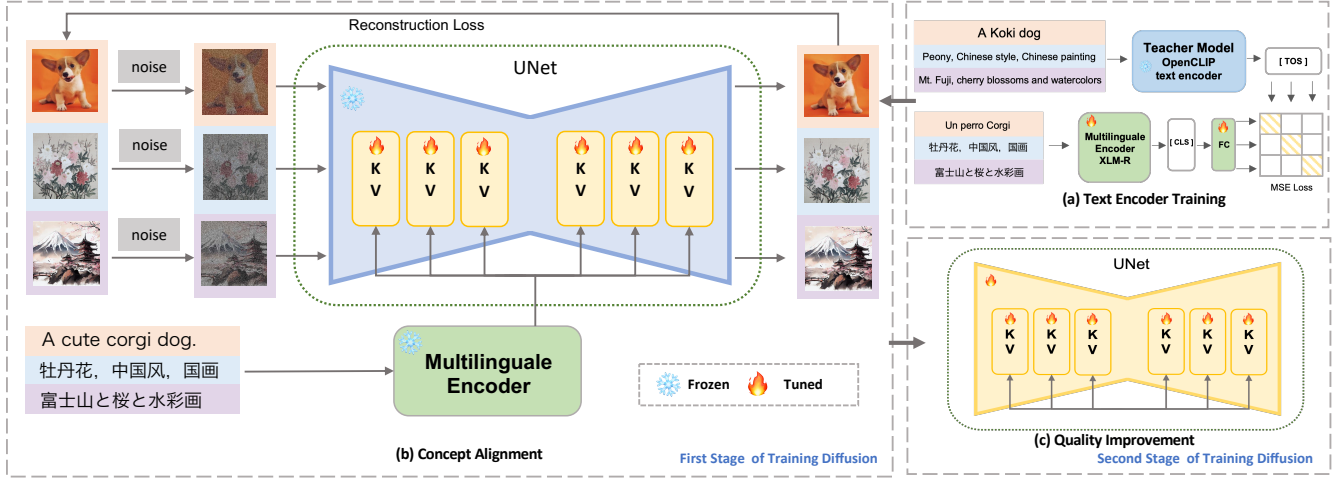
Reconstruction Loss

noise

noise

noise

UNet

K
V

K
V

K
V

K
V

K
V

K
V

A cute corgi dog.

牡丹花，中国风，国画

富士山と桜と水彩画

Multilinguale Encoder

Frozen Tuned

(b) Concept Alignment

First Stage of Training Diffusion

A Koki dog

Peony, Chinese style, Chinese painting

Mt. Fuji, cherry blossoms and watercolors

Teacher Model
OpenCLIP text encoder

[ TOS ]

Un perro Corgi

牡丹花，中国风，国画

富士山と桜と水彩画

Multilinguale Encoder XLM-R

[ CLS ]

FC

MSE Loss

(a) Text Encoder Training

UNet

K
V

K
V

K
V

K
V

K
V

K
V

(c) Quality Improvement

Second Stage of Training Diffusion